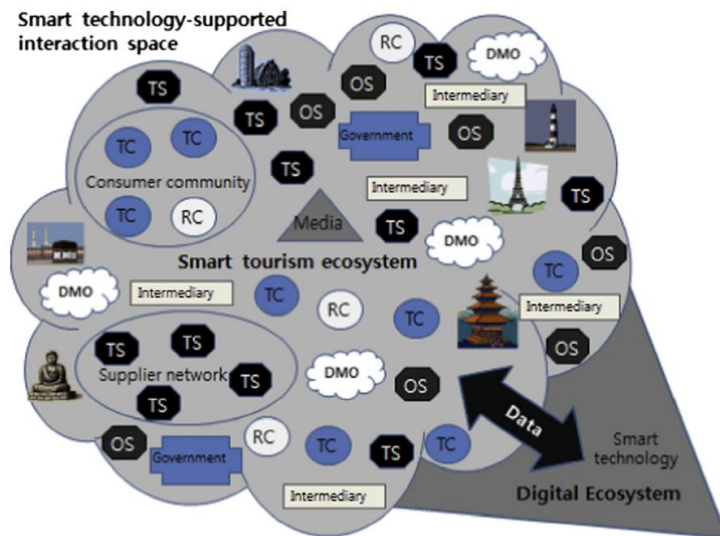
Smart technology-supported interaction space

RC
TS
DMO
TS
OS
Intermediary
TS
TC
TC
OS
Government
OS
TS
Consumer community
TS
Intermediary
TS
TC
RC
Media
TS
DMO
OS
Smart tourism ecosystem
TC
DMO
Intermediary
TC
RC
TC
Intermediary
OS
TS
TS
Supplier network
TS
DMO
OS
TS
Data
OS
Government
RC
TC
TS
TC
Smart technology
Intermediary
Digital Ecosystem